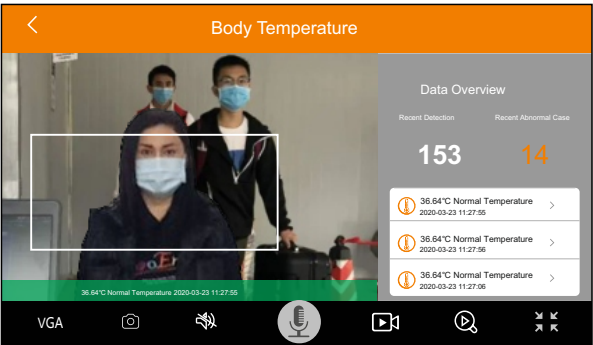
Body Temperature

36.64°C Normal Temperature 2020-03-23 11:27:55

Data Overview

Recent Detection

Recent Abnormal Case

153

14

36.64°C Normal Temperature
2020-03-23 11:27:55

36.64°C Normal Temperature
2020-03-23 11:27:56

36.64°C Normal Temperature
2020-03-23 11:27:06

VGA